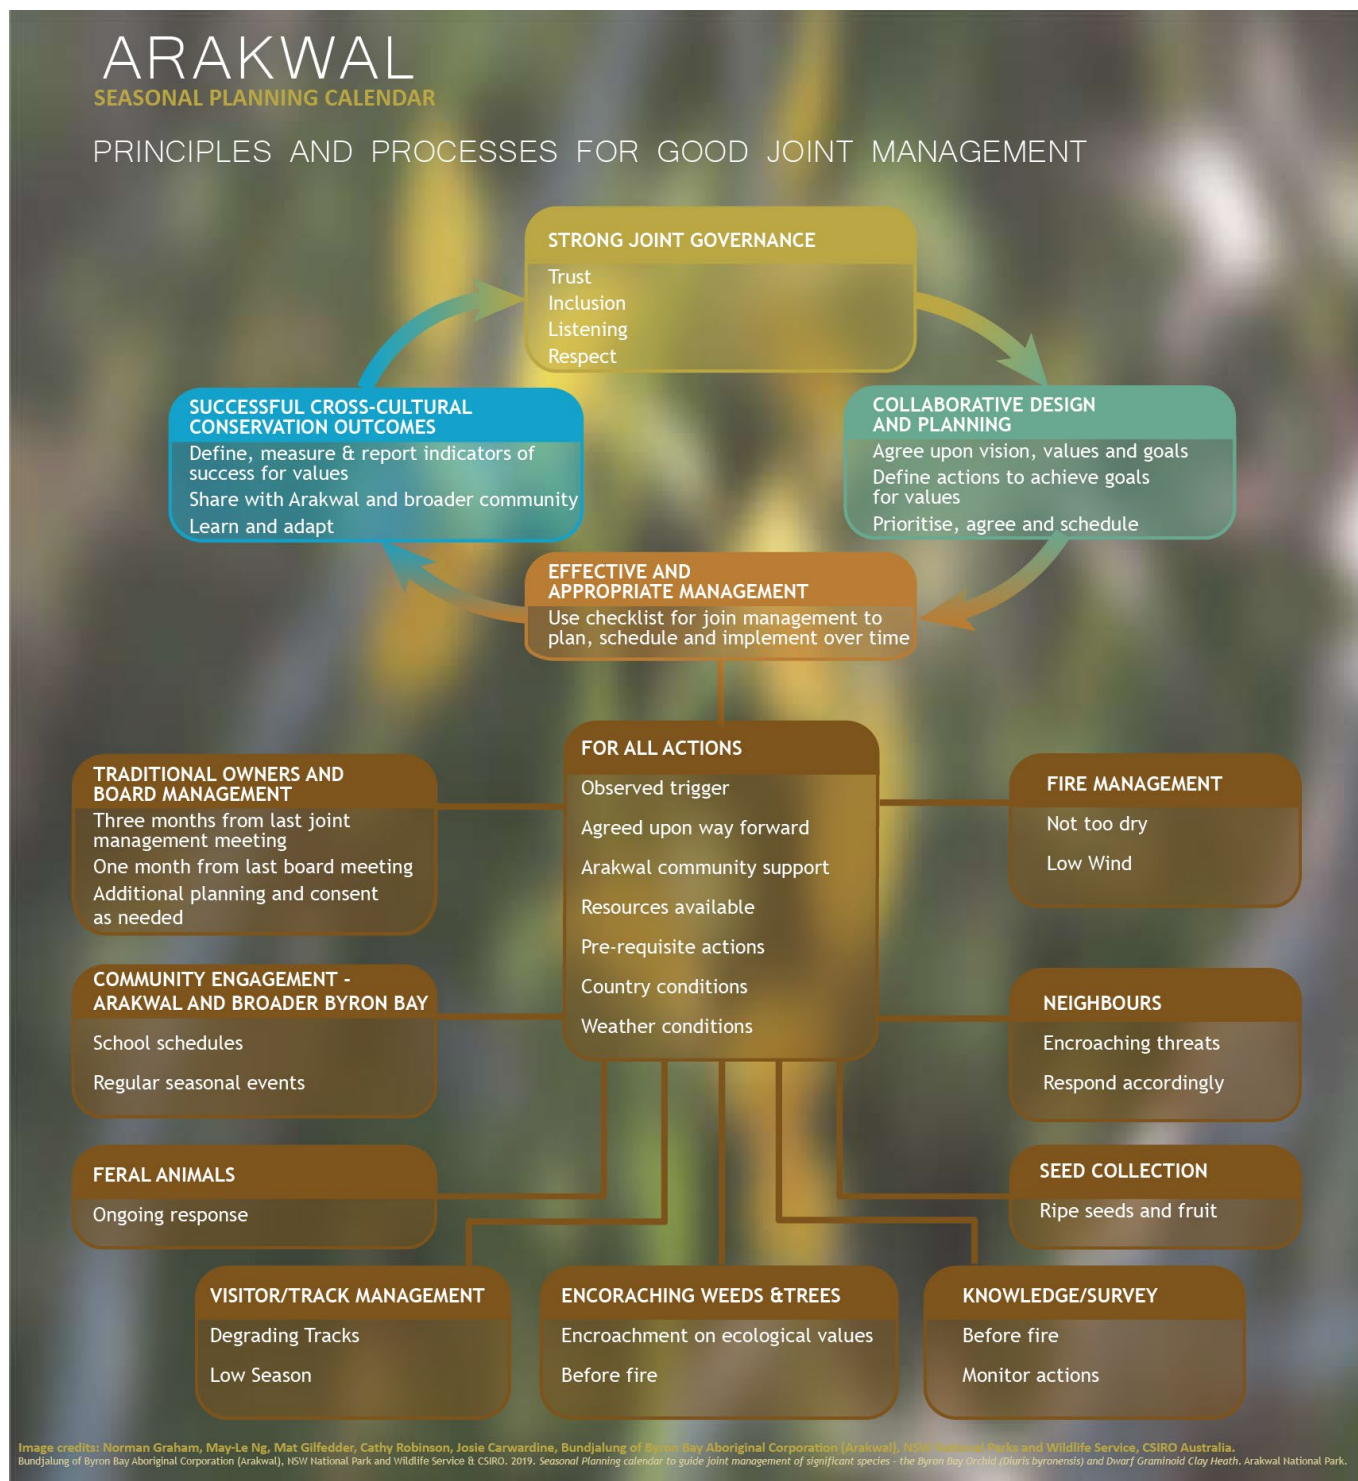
ARAKWAL
SEASONAL PLANNING CALENDAR

PRINCIPLES AND PROCESSES FOR GOOD JOINT MANAGEMENT

STRONG JOINT GOVERNANCE
Trust
Inclusion
Listening
Respect

COLLABORATIVE DESIGN AND PLANNING
Agree upon vision, values and goals
Define actions to achieve goals for values
Prioritise, agree and schedule

SUCCESSFUL CROSS-CULTURAL CONSERVATION OUTCOMES
Define, measure & report indicators of success for values
Share with Arakwal and broader community
Learn and adapt

EFFECTIVE AND APPROPRIATE MANAGEMENT
Use checklist for join management to plan, schedule and implement over time

FOR ALL ACTIONS
Observed trigger
Agreed upon way forward
Arakwal community support
Resources available
Pre-requisite actions
Country conditions
Weather conditions

TRADITIONAL OWNERS AND BOARD MANAGEMENT
Three months from last joint management meeting
One month from last board meeting
Additional planning and consent as needed

FIRE MANAGEMENT
Not too dry
Low Wind

COMMUNITY ENGAGEMENT - ARAKWAL AND BROADER BYRON BAY
School schedules
Regular seasonal events

NEIGHBOURS
Encroaching threats
Respond accordingly

FERAL ANIMALS
Ongoing response

SEED COLLECTION
Ripe seeds and fruit

VISITOR/TRACK MANAGEMENT
Degrading Tracks
Low Season

ENCORACHING WEEDS &TREES
Encroachment on ecological values
Before fire

KNOWLEDGE/SURVEY
Before fire
Monitor actions

Image credits: Norman Graham, May-Le Ng, Mat Gilfedder, Cathy Robinson, Josie Carwardine, Bundjalung of Byron Bay Aboriginal Corporation (Arakwal), NSW National Parks and Wildlife Service, CSIRO Australia.
Bundjalung of Byron Bay Aboriginal Corporation (Arakwal), NSW National Park and Wildlife Service & CSIRO. 2019. Seasonal Planning calendar to guide joint management of significant species - the Byron Bay Orchid (Diuris byronensis) and Dwarf Graminoid Clay Heath. Arakwal National Park.